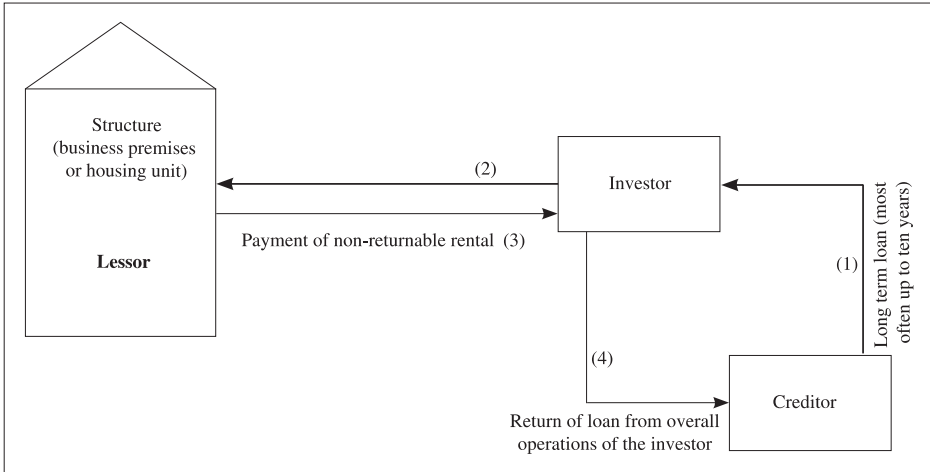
Structure (business premises or housing unit)

Lessor

(2)

Investor

Payment of non-returnable rental (3)

(1)

Long term loan (most often up to ten years)

(4)

Creditor

Return of loan from overall operations of the investor